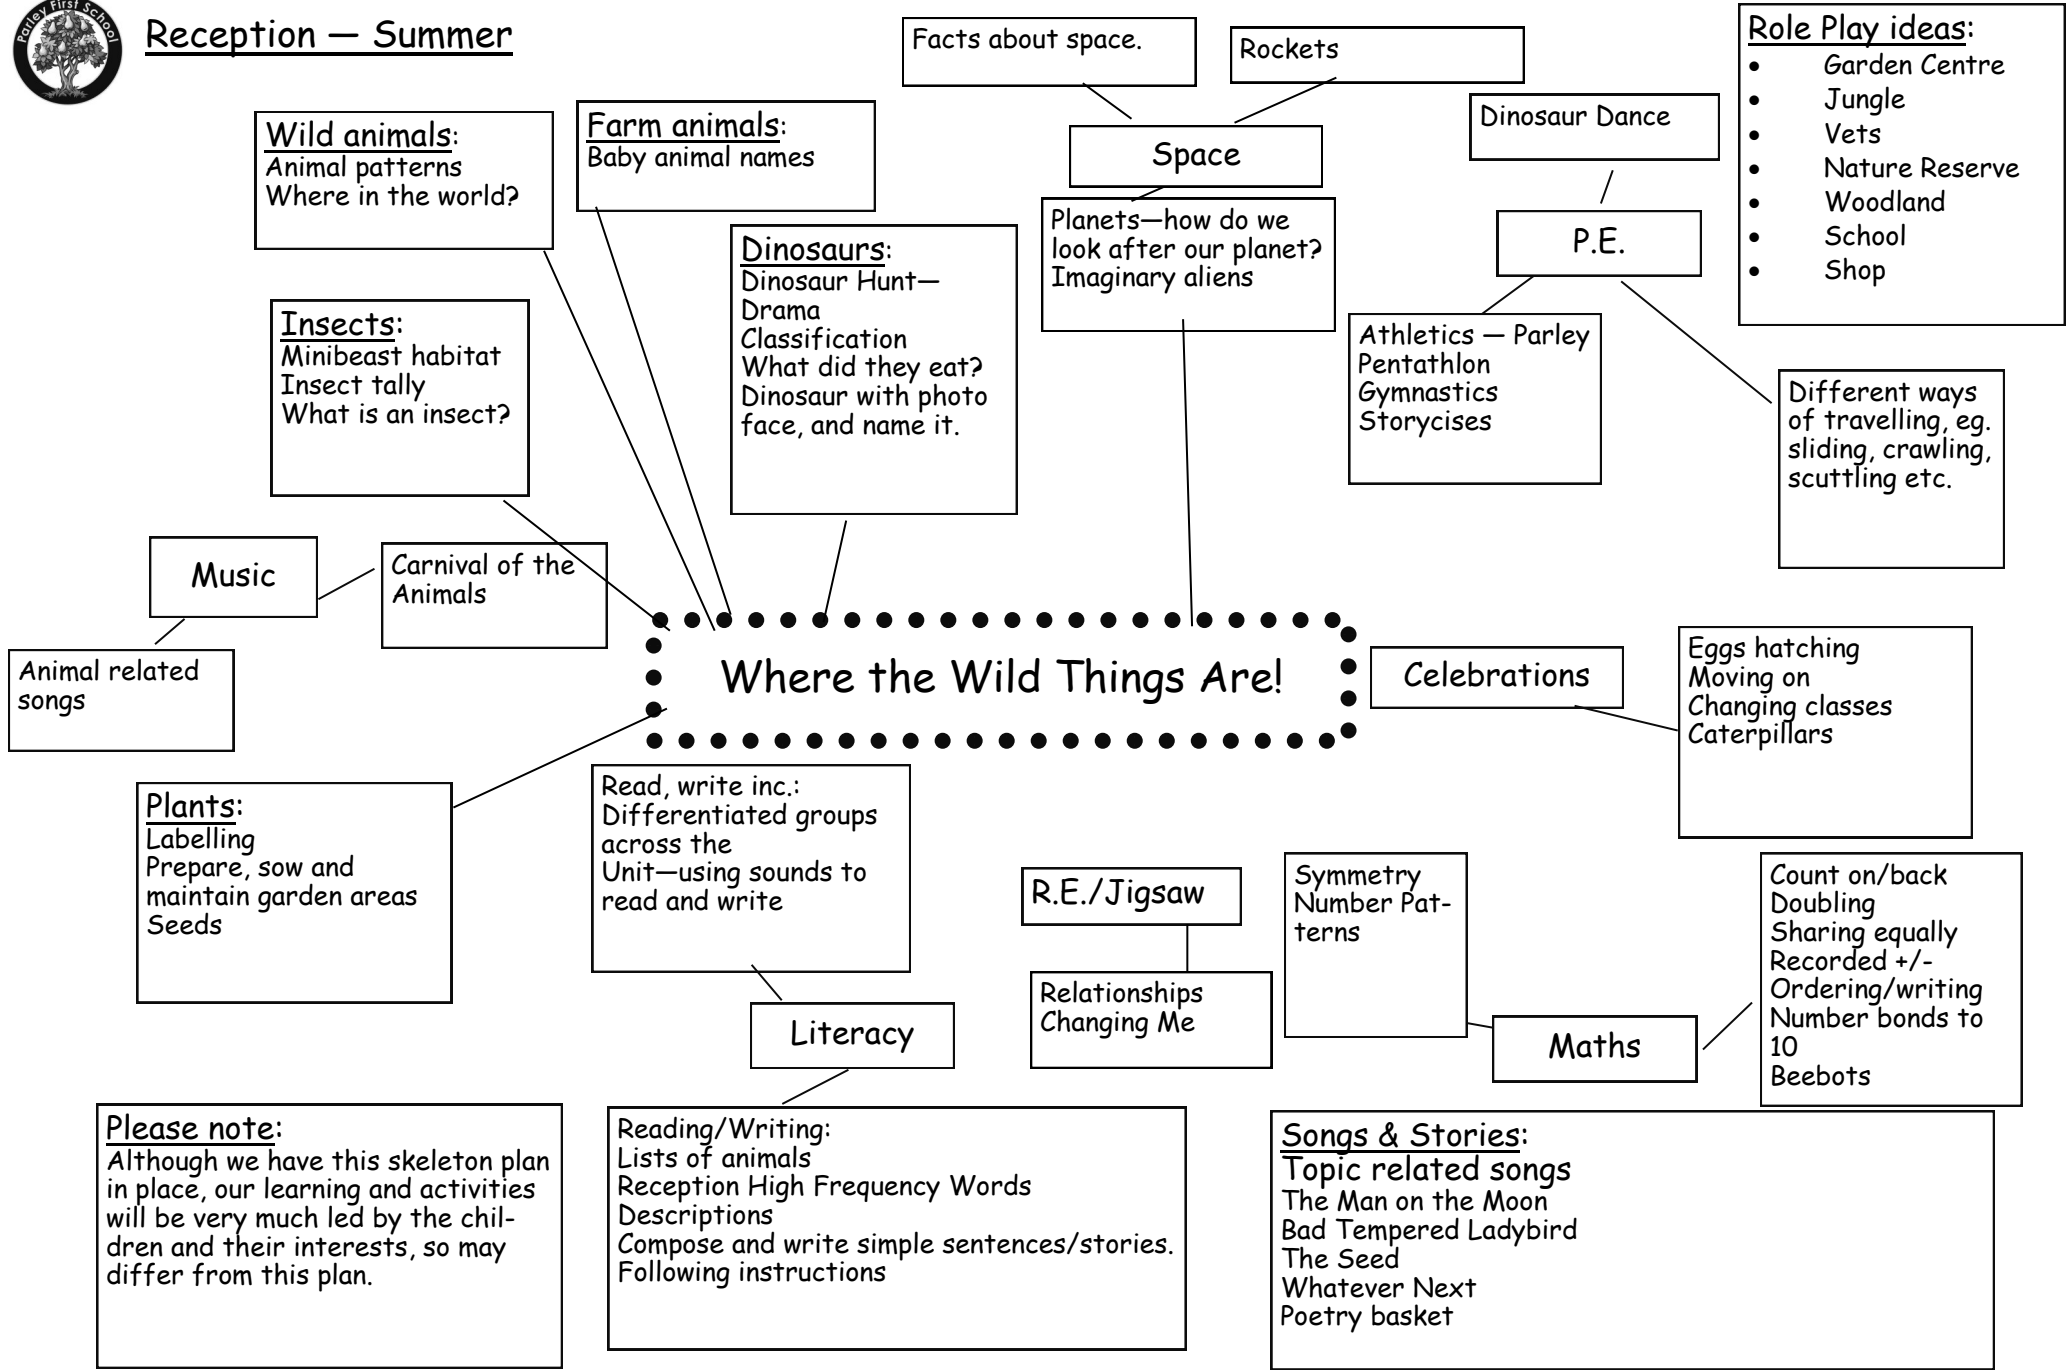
Parley First School

Reception — Summer

Facts about space.

Rockets

Role Play ideas:
- Garden Centre
- Jungle
- Vets
- Nature Reserve
- Woodland
- School
- Shop

Wild animals:
Animal patterns
Where in the world?

Farm animals:
Baby animal names

Space

Dinosaur Dance

Planets—how do we look after our planet?
Imaginary aliens

P.E.

Dinosaurs:
Dinosaur Hunt—Drama
Classification
What did they eat?
Dinosaur with photo face, and name it.

Insects:
Minibeast habitat
Insect tally
What is an insect?

Athletics — Parley Pentathlon
Gymnastics
Storycises

Different ways of travelling, eg. sliding, crawling, scuttling etc.

Music

Carnival of the Animals

Animal related songs

Where the Wild Things Are!

Celebrations

Eggs hatching
Moving on
Changing classes
Caterpillars

Plants:
Labelling
Prepare, sow and maintain garden areas
Seeds

Read, write inc.:
Differentiated groups across the Unit—using sounds to read and write

R.E./Jigsaw

Symmetry
Number Patterns

Count on/back
Doubling
Sharing equally
Recorded +/-
Ordering/writing
Number bonds to 10
Beebots

Relationships
Changing Me

Literacy

Maths

Please note:
Although we have this skeleton plan in place, our learning and activities will be very much led by the children and their interests, so may differ from this plan.

Reading/Writing:
Lists of animals
Reception High Frequency Words
Descriptions
Compose and write simple sentences/stories.
Following instructions

Songs & Stories:
Topic related songs
The Man on the Moon
Bad Tempered Ladybird
The Seed
Whatever Next
Poetry basket